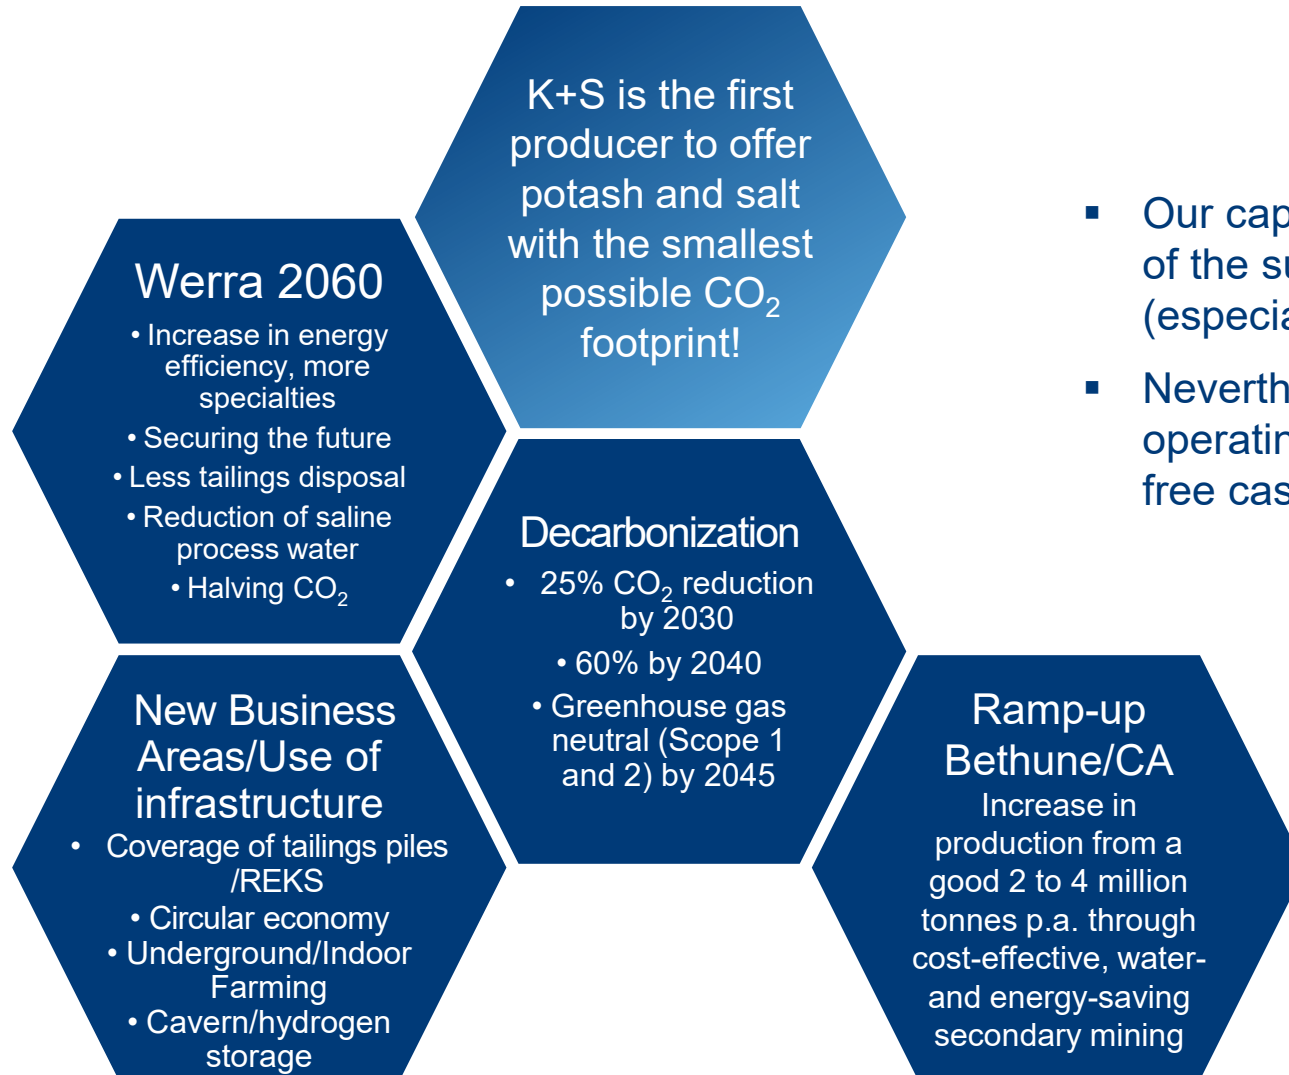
K+S is the first producer to offer potash and salt with the smallest possible $CO_2$ footprint!

Werra 2060
• Increase in energy efficiency, more specialties
• Securing the future
• Less tailings disposal
• Reduction of saline process water
• Halving $CO_2$

Decarbonization
• 25% $CO_2$ reduction by 2030
• 60% by 2040
• Greenhouse gas neutral (Scope 1 and 2) by 2045

New Business Areas/Use of infrastructure
• Coverage of tailings piles /REKS
• Circular economy
• Underground/Indoor Farming
• Cavern/hydrogen storage

Ramp-up Bethune/CA
Increase in production from a good 2 to 4 million tonnes p.a. through cost-effective, water- and energy-saving secondary mining

▪ Our cap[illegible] of the s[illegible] (especi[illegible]

▪ Neverth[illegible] operati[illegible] free cas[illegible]